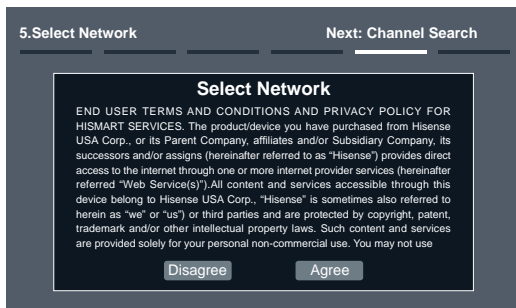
5.Select Network

Next: Channel Search

Select Network

END USER TERMS AND CONDITIONS AND PRIVACY POLICY FOR HISMART SERVICES. The product/device you have purchased from Hisense USA Corp., or its Parent Company, affiliates and/or Subsidiary Company, its successors and/or assigns (hereinafter referred to as "Hisense") provides direct access to the internet through one or more internet provider services (hereinafter referred "Web Service(s)").All content and services accessible through this device belong to Hisense USA Corp., "Hisense" is sometimes also referred to herein as "we" or "us") or third parties and are protected by copyright, patent, trademark and/or other intellectual property laws. Such content and services are provided solely for your personal non-commercial use. You may not use

Disagree

Agree